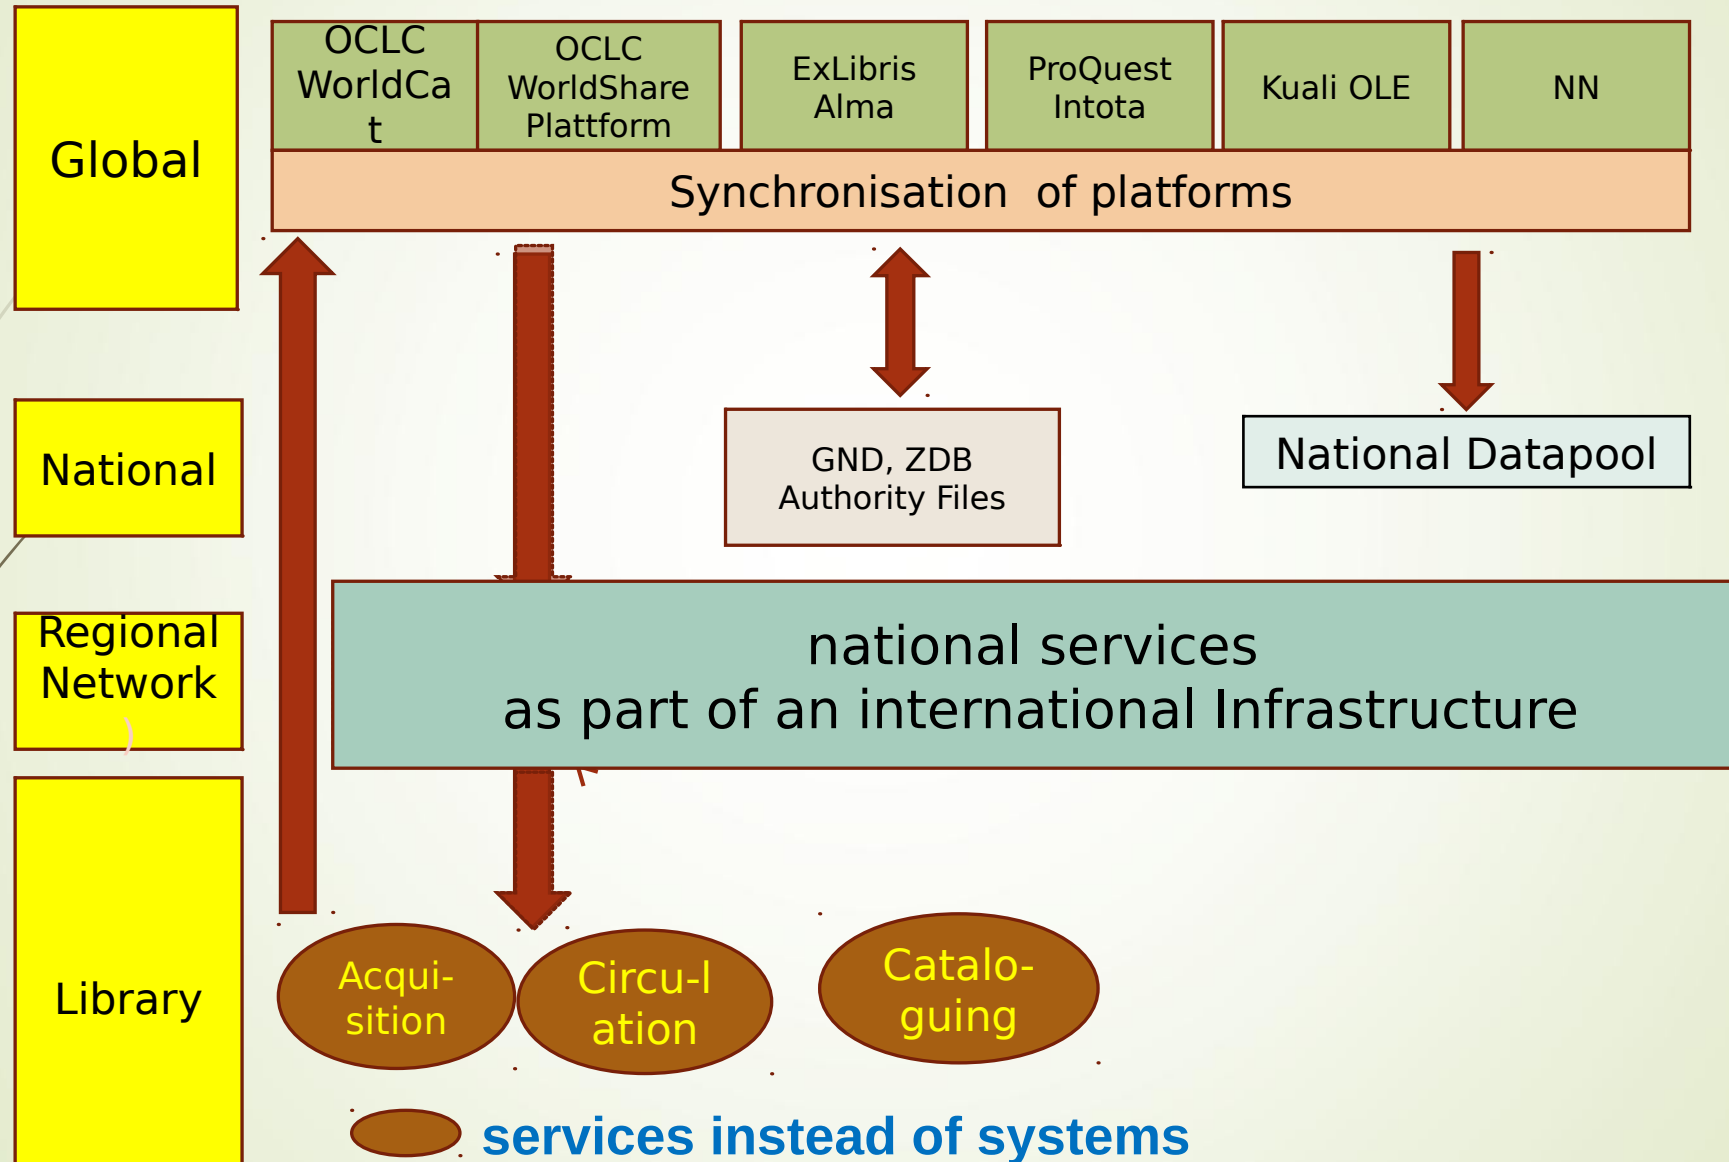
Global

OCLC WorldCat

OCLC WorldShare Plattform

ExLibris Alma

ProQuest Intota

Kuali OLE

NN

Synchronisation of platforms

National

GND, ZDB Authority Files

National Datapool

Regional Network

national services
as part of an international Infrastructure

Library

Acqui-sition

Circu-lation

Catalo-guing

services instead of systems